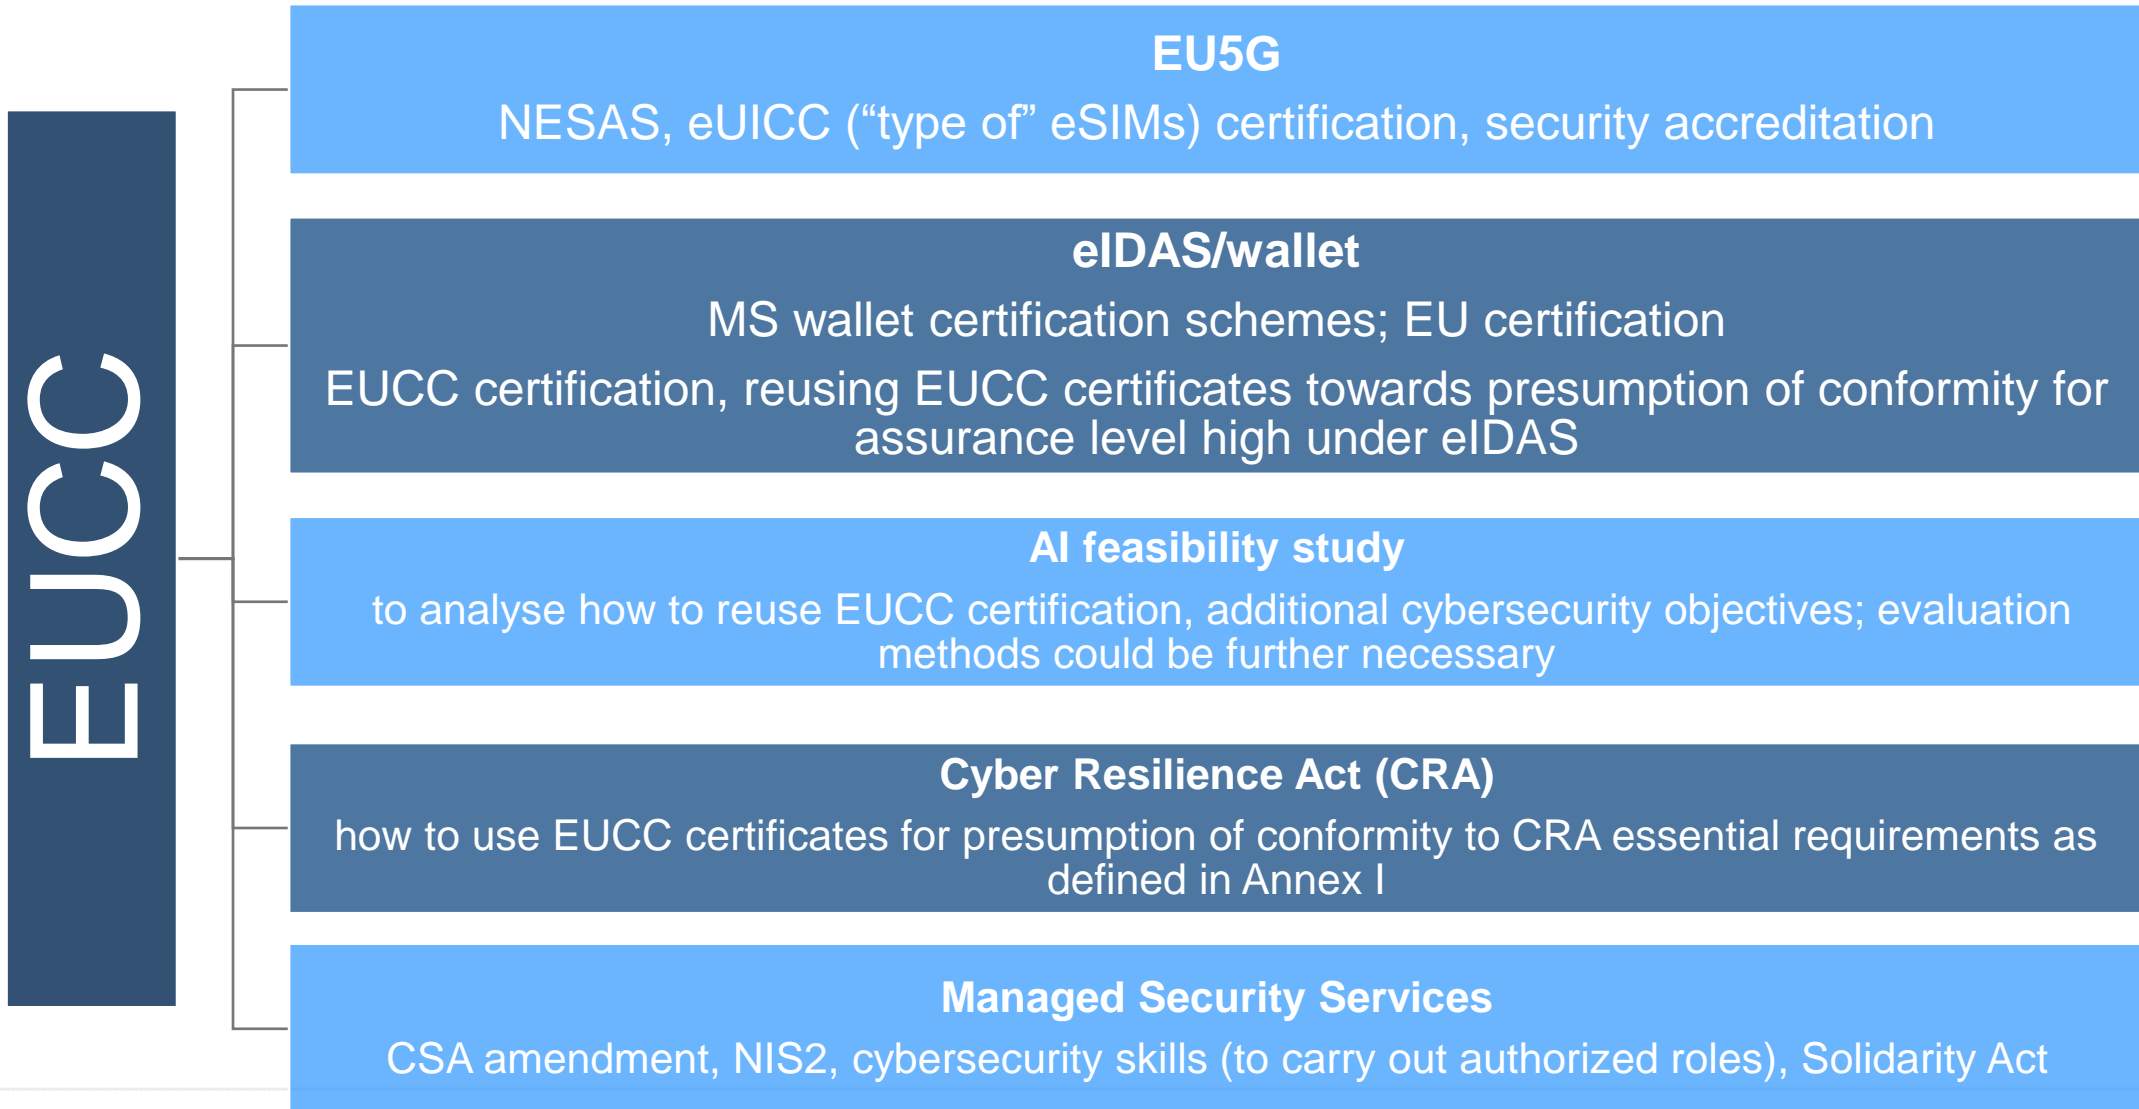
EUCC

EU5G

NESAS, eUICC (“type of” eSIMs) certification, security accreditation

eIDAS/wallet

MS wallet certification schemes; EU certification

EUCC certification, reusing EUCC certificates towards presumption of conformity for assurance level high under eIDAS

AI feasibility study

to analyse how to reuse EUCC certification, additional cybersecurity objectives; evaluation methods could be further necessary

Cyber Resilience Act (CRA)

how to use EUCC certificates for presumption of conformity to CRA essential requirements as defined in Annex I

Managed Security Services

CSA amendment, NIS2, cybersecurity skills (to carry out authorized roles), Solidarity Act